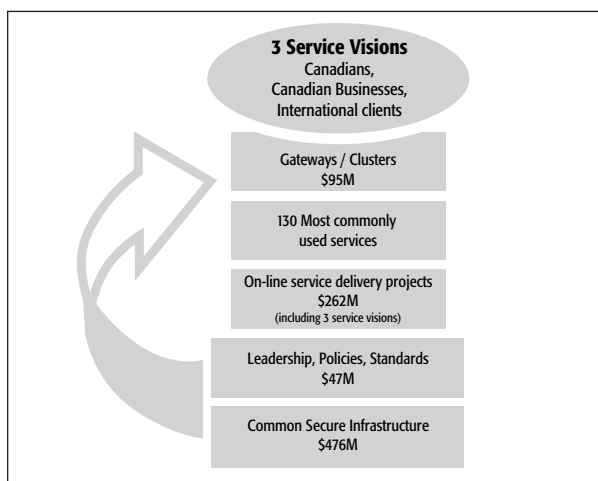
3 Service Visions
Canadians,
Canadian Businesses,
International clients

Gateways / Clusters
\$95M

130 Most commonly used services

On-line service delivery projects
\$262M
(including 3 service visions)

Leadership, Policies, Standards
\$47M

Common Secure Infrastructure
\$476M